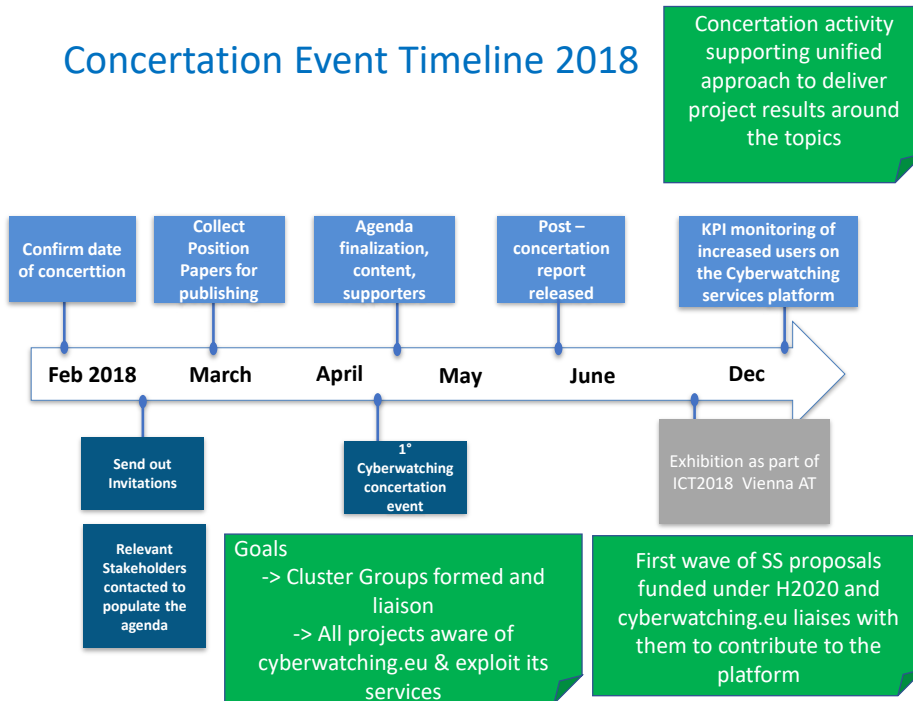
Concertation Event Timeline 2018

Concertation activity supporting unified approach to deliver project results around the topics

Confirm date of concerttion

Collect Position Papers for publishing

Agenda finalization, content, supporters

Post – concertation report released

KPI monitoring of increased users on the Cyberwatching services platform

Feb 2018

March

April

May

June

Dec

Send out Invitations

Relevant Stakeholders contacted to populate the agenda

1° Cyberwatching concertation event

Exhibition as part of ICT2018 Vienna AT

Goals
-> Cluster Groups formed and liaison
-> All projects aware of cyberwatching.eu & exploit its services

First wave of SS proposals funded under H2020 and cyberwatching.eu liaises with them to contribute to the platform